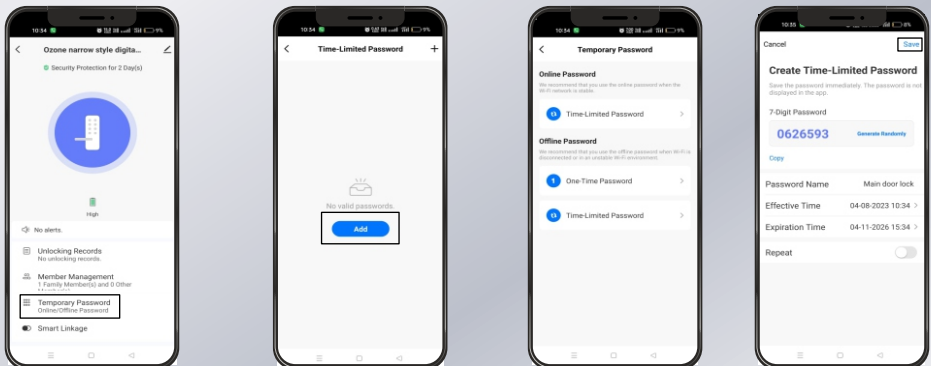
10:54

Ozone narrow style digita...

Security Protection for 2 Day(s)

High

No alerts.

Unlocking Records
No unlocking records.

Member Management
1 Family Member(s) and 0 Other

Temporary Password
Online/Offline Password

Smart Linkage

10:54

Time-Limited Password

No valid passwords.

Add

10:54

Temporary Password

Online Password

We recommend that you use the online password when the Wi-Fi network is stable.

Time-Limited Password

Offline Password

We recommend that you use the offline password when Wi-Fi is disconnected or in an unstable Wi-Fi environment.

One-Time Password

Time-Limited Password

10:55

Cancel

Save

Create Time-Limited Password

Save the password immediately. The password is not displayed in the app.

7-Digit Password

0626593

Generate Randomly

Copy

Password Name Main door lock

Effective Time 04-08-2023 10:34

Expiration Time 04-11-2026 15:34

Repeat